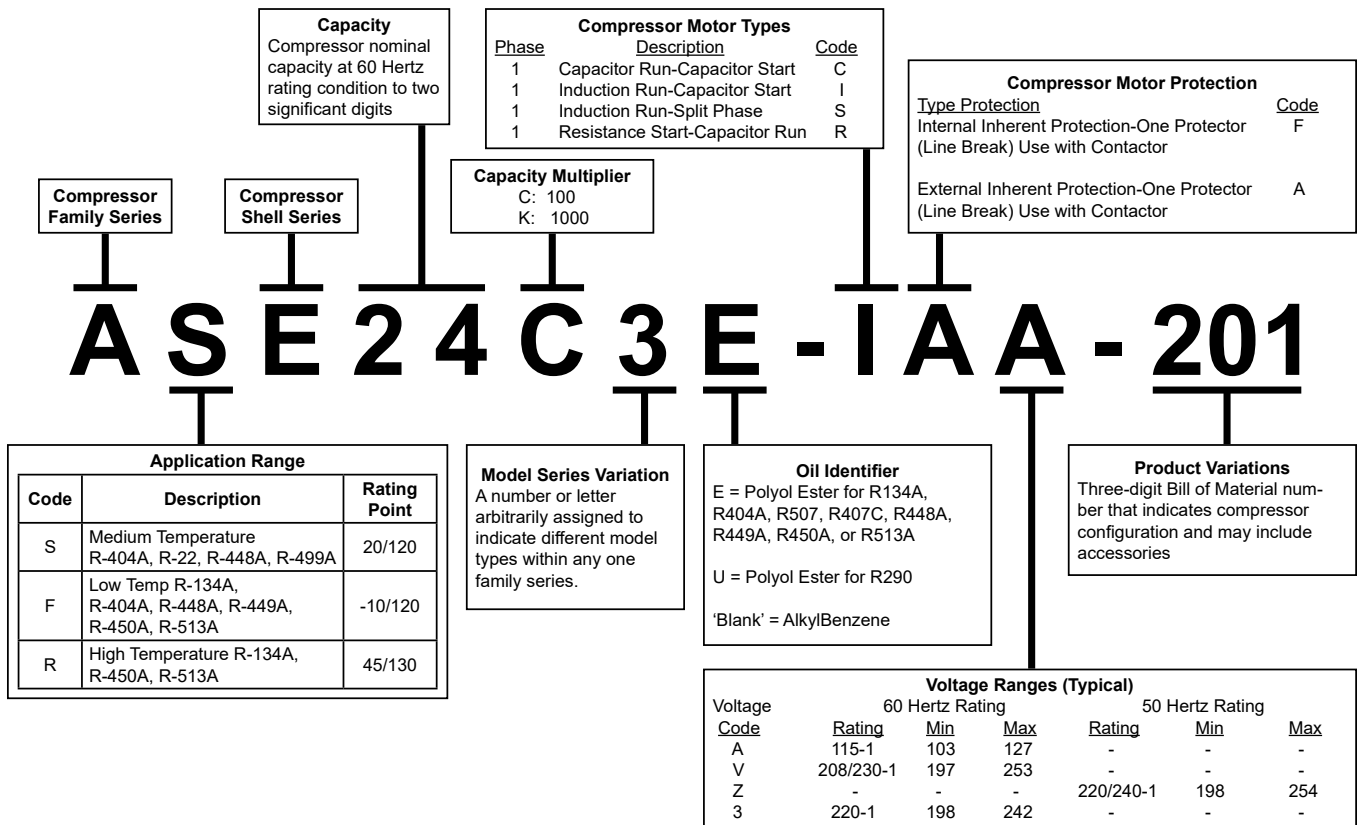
Capacity
Compressor nominal capacity at 60 Hertz rating condition to two significant digits

Compressor Motor Types

| Phase | Description | Code |
|---|---|---|
| 1 | Capacitor Run-Capacitor Start | C |
| 1 | Induction Run-Capacitor Start | I |
| 1 | Induction Run-Split Phase | S |
| 1 | Resistance Start-Capacitor Run | R |

Compressor Motor Protection

| Type Protection | Code |
|---|---|
| Internal Inherent Protection-One Protector (Line Break) Use with Contactor | F |
| External Inherent Protection-One Protector (Line Break) Use with Contactor | A |

Compressor Family Series

Compressor Shell Series

Capacity Multiplier
C: 100
K: 1000

A S E 2 4 C 3 E - I A A - 201

Application Range

| Code | Description | Rating Point |
|---|---|---|
| S | Medium Temperature R-404A, R-22, R-448A, R-499A | 20/120 |
| F | Low Temp R-134A, R-404A, R-448A, R-449A, R-450A, R-513A | -10/120 |
| R | High Temperature R-134A, R-450A, R-513A | 45/130 |

Model Series Variation
A number or letter arbitrarily assigned to indicate different model types within any one family series.

Oil Identifier
E = Polyol Ester for R134A, R404A, R507, R407C, R448A, R449A, R450A, or R513A

U = Polyol Ester for R290

'Blank' = AlkylBenzene

Product Variations
Three-digit Bill of Material number that indicates compressor configuration and may include accessories

Voltage Ranges (Typical)

| Voltage Code | 60 Hertz Rating | Min | Max | 50 Hertz Rating | Min | Max |
|---|---|---|---|---|---|---|
| A | 115-1 | 103 | 127 | - | - | - |
| V | 208/230-1 | 197 | 253 | - | - | - |
| Z | - | - | - | 220/240-1 | 198 | 254 |
| 3 | 220-1 | 198 | 242 | - | - | - |